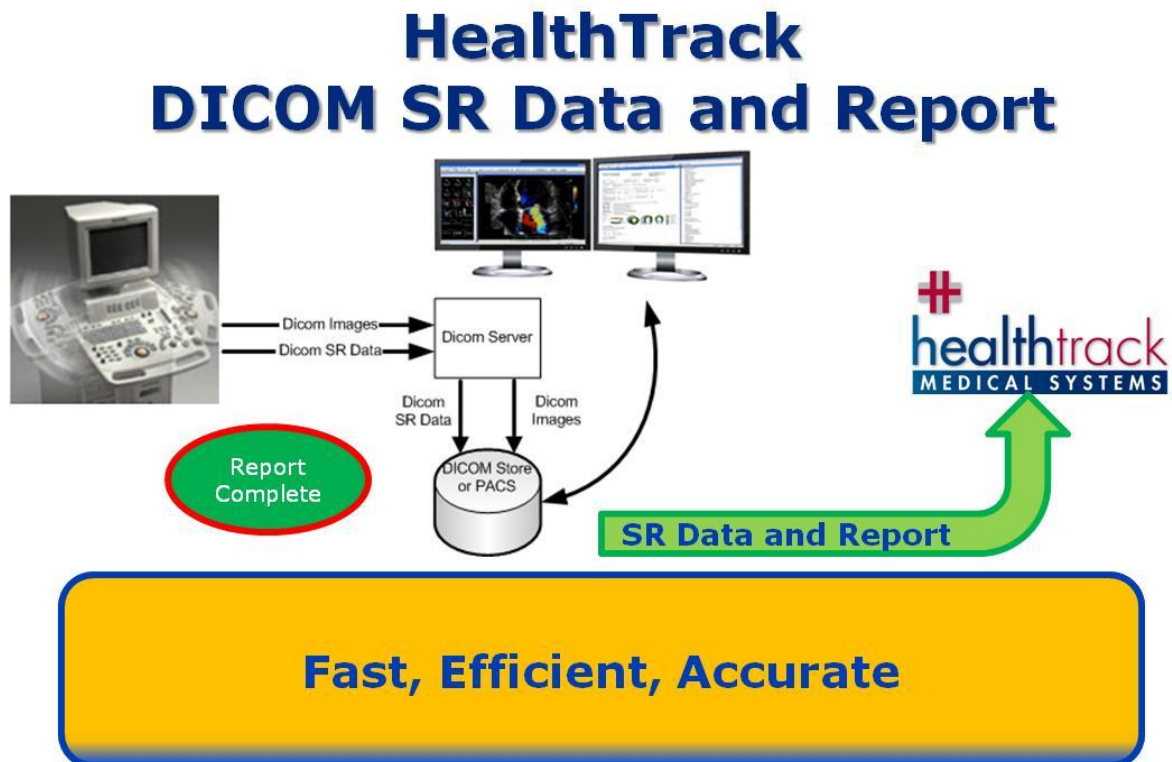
HealthTrack
DICOM SR Data and Report

Dicom Images

Dicom SR Data

Dicom Server

Dicom SR Data

Dicom Images

DICOM Store or PACS

Report Complete

healthtrack
MEDICAL SYSTEMS

SR Data and Report

Fast, Efficient, Accurate